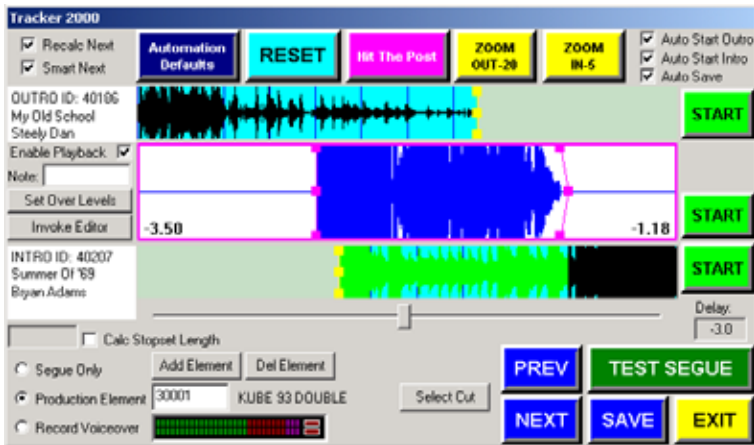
Tracker 2000

Recalc Next
Smart Next

Automation Defaults
RESET
Hit The Post
ZOOM OUT-20
ZOOM IN-5

Auto Start Outro
Auto Start Intro
Auto Save

OUTRO ID: 40106
My Old School
Steely Dan

START

Enable Playback
Note:
Set Over Levels
Invoke Editor

-3.50
-1.18

START

INTRO ID: 40207
Summer Of '69
Bryan Adams

START

Delay:
-3.0

Calc Stopset Length

Segue Only
Add Element
Del Element
Production Element
30001
KUBE 93 DOUBLE
Select Cut
Record Voiceover

PREV
TEST SEGUE
NEXT
SAVE
EXIT